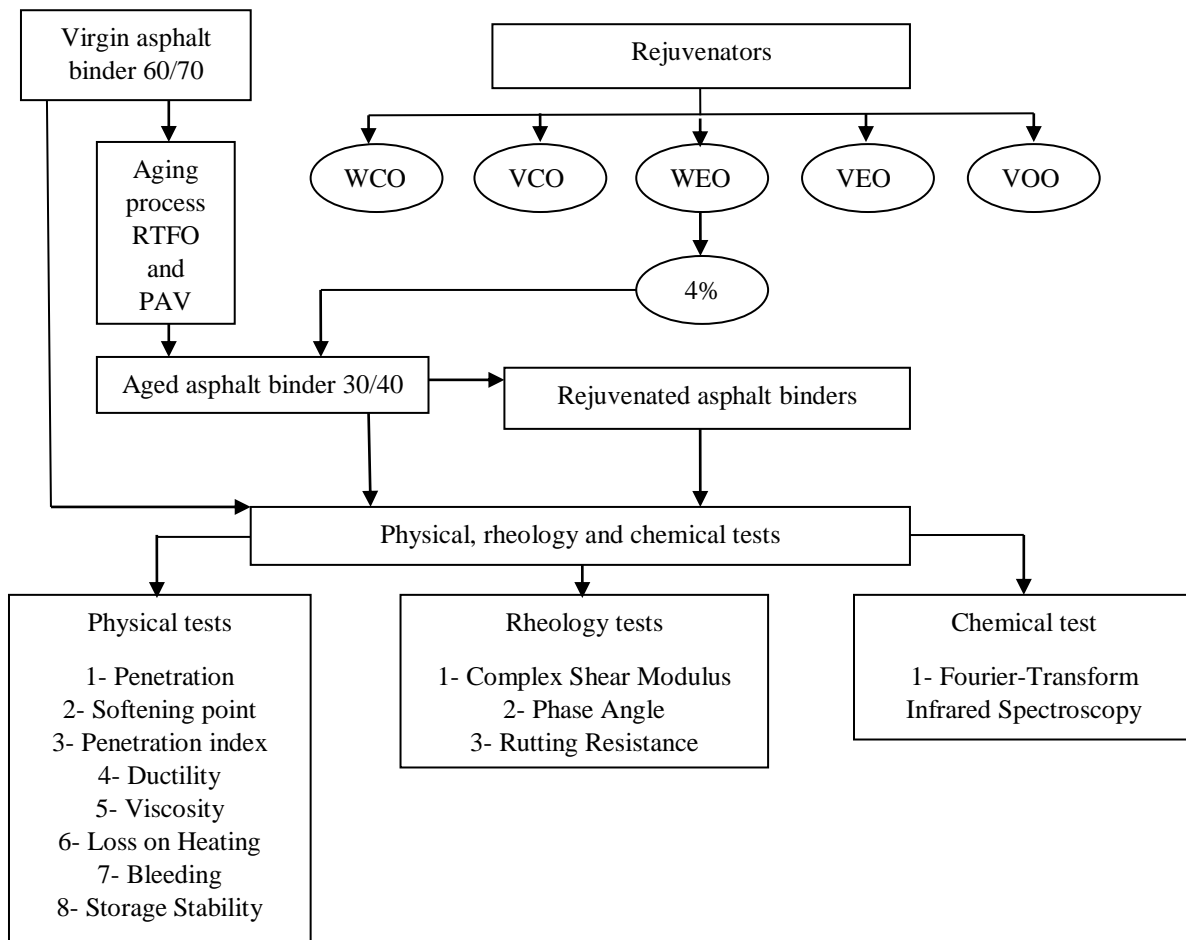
Virgin asphalt binder 60/70

Rejuvenators

WCO

VCO

WEO

VEO

VOO

Aging process RTFO and PAV

4%

Aged asphalt binder 30/40

Rejuvenated asphalt binders

Physical, rheology and chemical tests

Physical tests

1- Penetration
2- Softening point
3- Penetration index
4- Ductility
5- Viscosity
6- Loss on Heating
7- Bleeding
8- Storage Stability

Rheology tests

1- Complex Shear Modulus
2- Phase Angle
3- Rutting Resistance

Chemical test

1- Fourier-Transform Infrared Spectroscopy